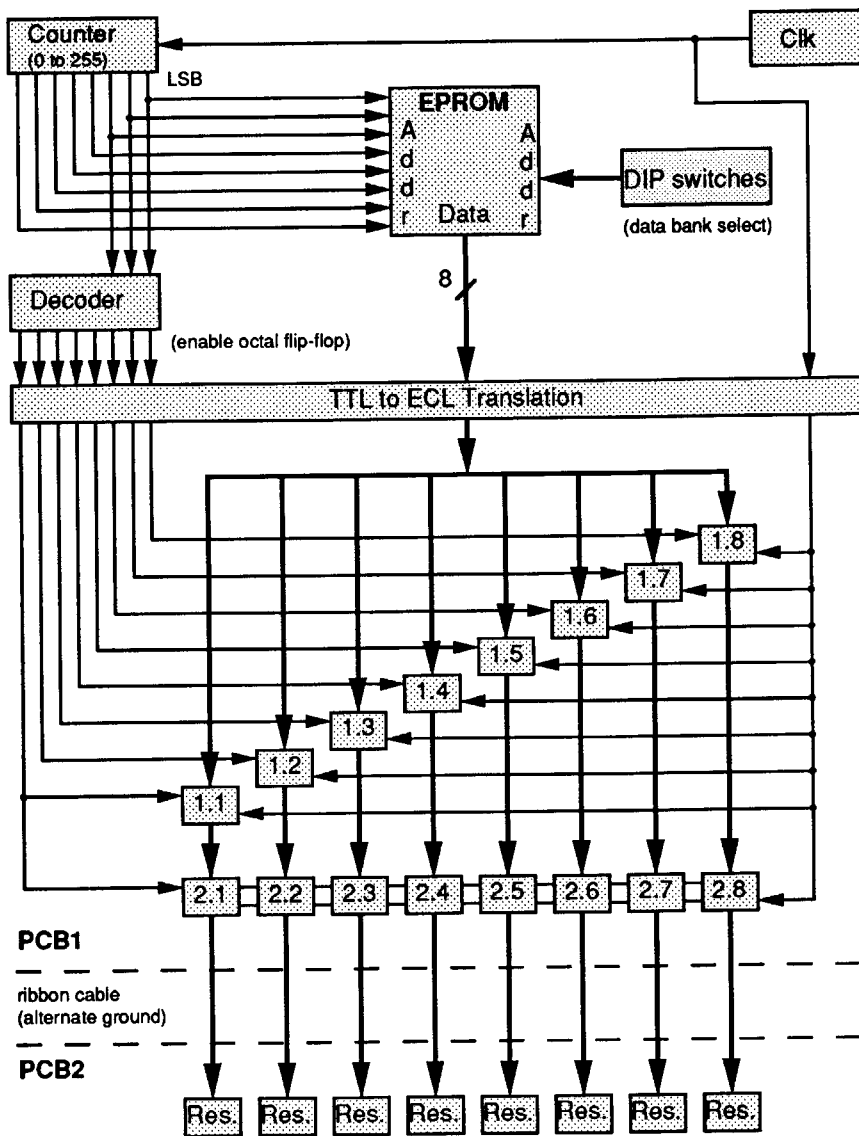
Counter
(0 to 255)

Clk

LSB

EPROM
A
d
d
r
Data
A
d
d
r

DIP switches
(data bank select)

8

Decoder

(enable octal flip-flop)

TTL to ECL Translation

1.8
1.7
1.6
1.5
1.4
1.3
1.2
1.1

2.1 2.2 2.3 2.4 2.5 2.6 2.7 2.8

PCB1

ribbon cable
(alternate ground)

PCB2

Res. Res. Res. Res. Res. Res. Res. Res.